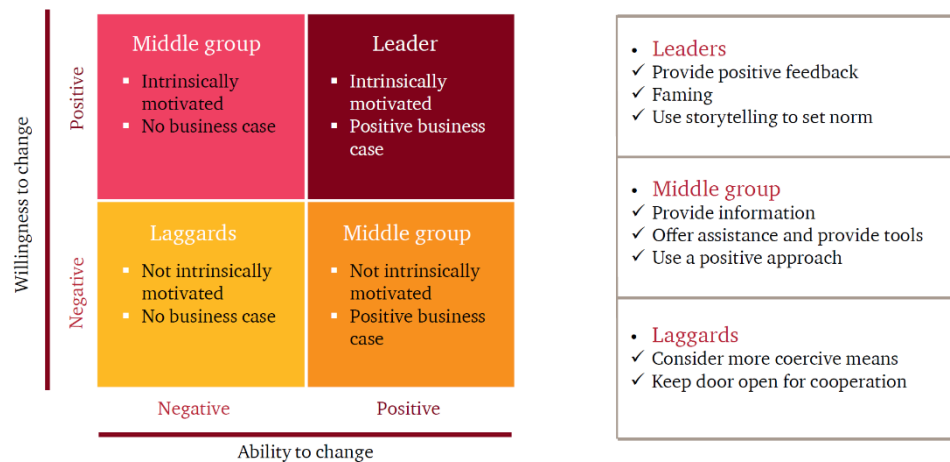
Willingness to change

Positive

Middle group
- Intrinsically motivated
- No business case

Leader
- Intrinsically motivated
- Positive business case

Negative

Laggards
- Not intrinsically motivated
- No business case

Middle group
- Not intrinsically motivated
- Positive business case

Negative

Positive

Ability to change

• Leaders
✓ Provide positive feedback
✓ Faming
✓ Use storytelling to set norm

• Middle group
✓ Provide information
✓ Offer assistance and provide tools
✓ Use a positive approach

• Laggards
✓ Consider more coercive means
✓ Keep door open for cooperation